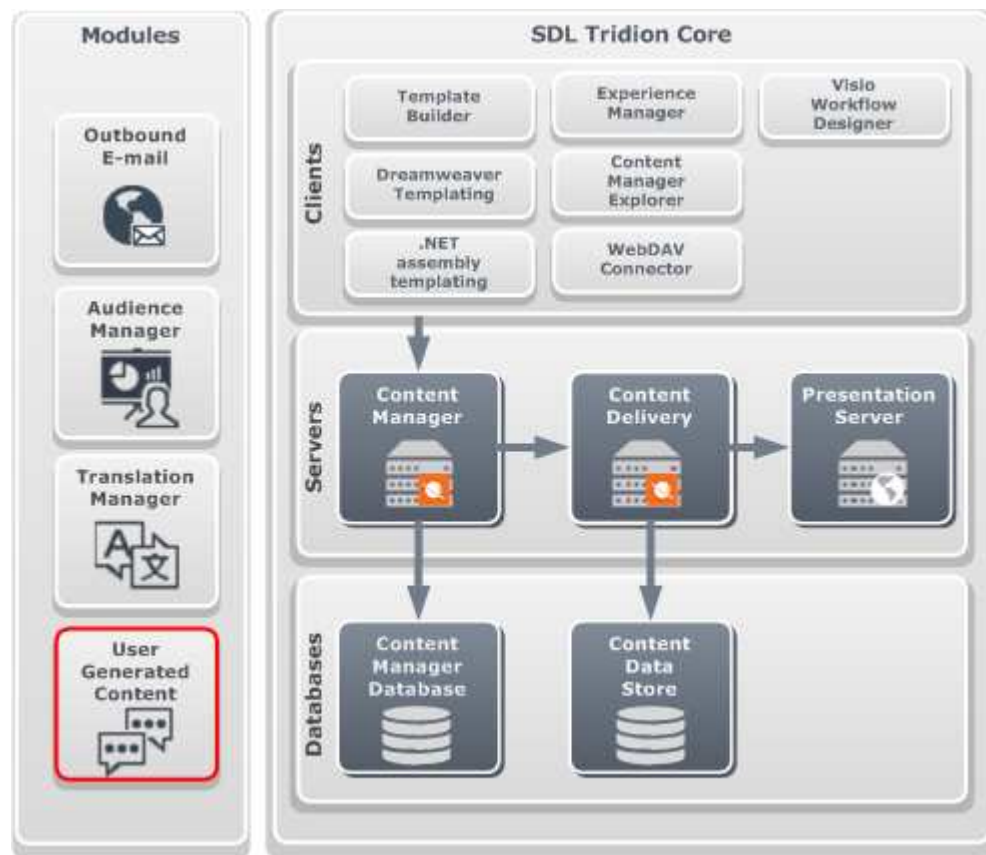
Modules

Outbound E-mail

Audience Manager

Translation Manager

A 文

User Generated Content

SDL Tridion Core

Clients

Template Builder

Experience Manager

Visio Workflow Designer

Dreamweaver Templating

Content Manager Explorer

.NET assembly templating

WebDAV Connector

Servers

Content Manager

Content Delivery

Presentation Server

Databases

Content Manager Database

Content Data Store